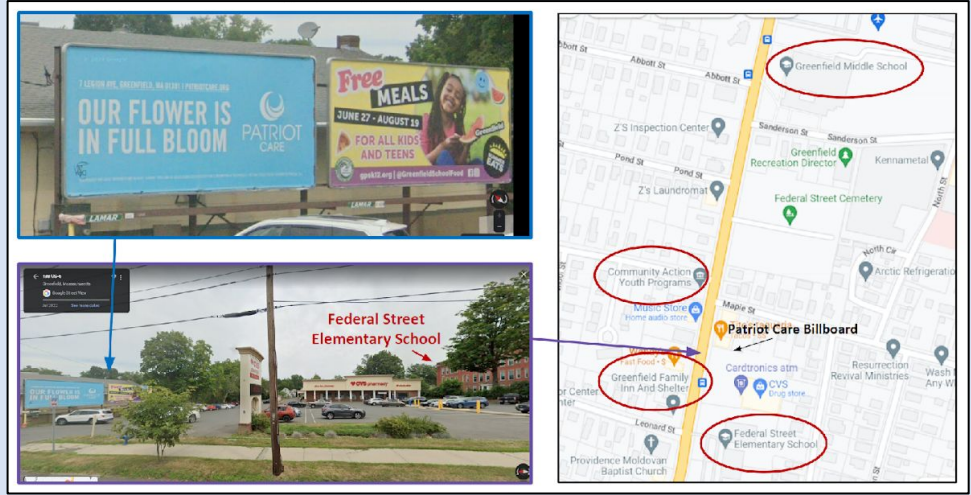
7 LEADEN RD, GREENFIELD, MA 01301 | PATRIOTCARE.ORG

OUR FLOWER IS IN FULL BLOOM

PATRIOT CARE

LAMAR

Free MEALS

JUNE 27 – AUGUST 19

FOR ALL KIDS AND TEENS

gpsk12.org | @GreenfieldSchoolFood

LAMAR

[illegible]

Google Street View

Federal Street Elementary School

CVS pharmacy

Abbott St

Abbott St

Greenfield Middle School

Z'S Inspection Center

Sanderson St

Sanderson St

Greenfield Recreation Director

Kennametal

Pond St

Pond St

Z's Laundromat

Federal Street Cemetery

North St

North Ct

Community Action Youth Programs

Arctic Refrigeration

Music Store
Home audio store

Maple St

Patriot Care Billboard

Fast Food · $

Greenfield Family Inn And Shelter

Cardtronics atm

CVS
Drug store

Resurrection Revival Ministries

Wash Any Wh

or Center

Leonard St

Federal Street Elementary School

Providence Moldovan Baptist Church